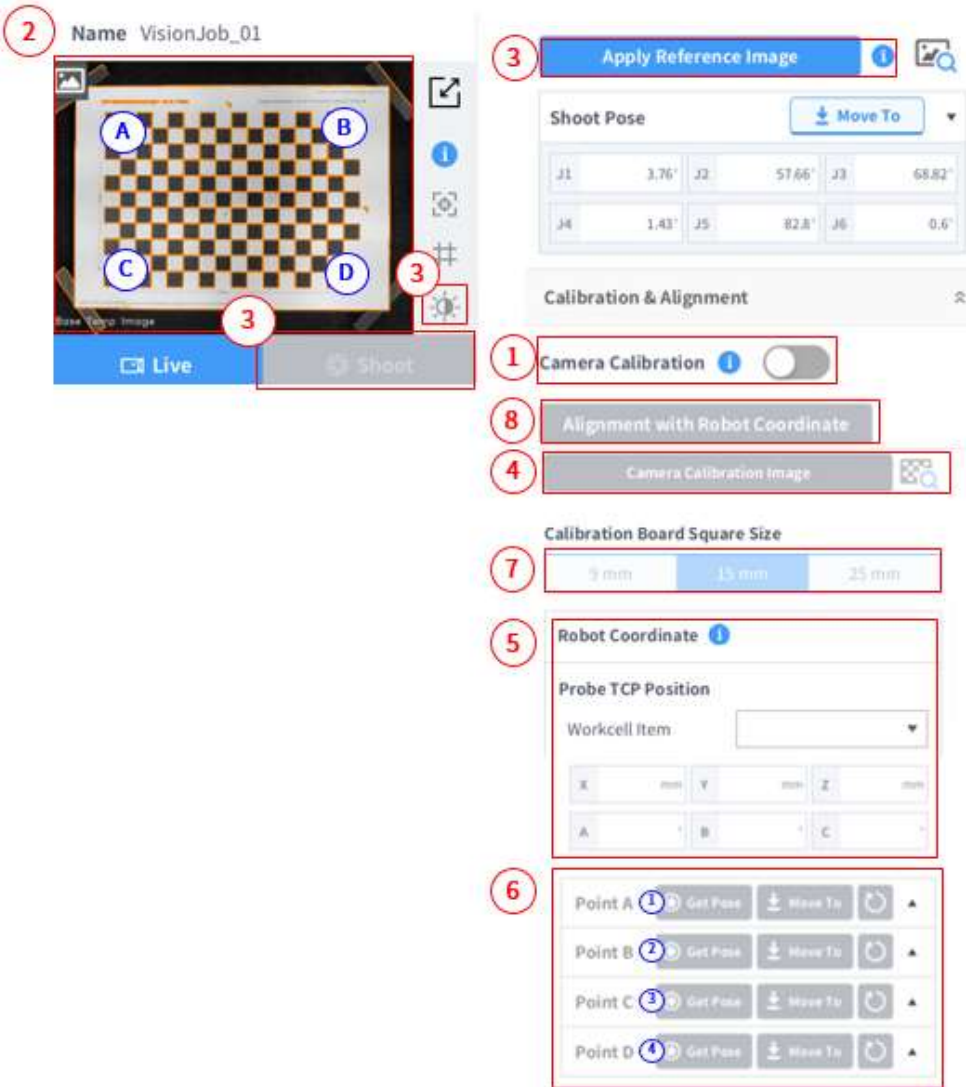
2 Name VisionJob_01

A B C D

Base Temp Image

3

3

Live

Shoot

3 Apply Reference Image

Shoot Pose

Move To

| J1 | 3.76° | J2 | 57.66° | J3 | 68.82° |
|---|---|---|---|---|---|
| J4 | 1.43° | J5 | 82.8° | J6 | 0.6° |

Calibration & Alignment

1 Camera Calibration

8 Alignment with Robot Coordinate

4 Camera Calibration Image

Calibration Board Square Size

7 5 mm 15 mm 25 mm

5 Robot Coordinate

Probe TCP Position

Workcell Item

| X | mm | Y | mm | Z | mm |
|---|---|---|---|---|---|
| A | ° | B | ° | C | ° |

6

Point A 1 Get Pose Move To

Point B 2 Get Pose Move To

Point C 3 Get Pose Move To

Point D 4 Get Pose Move To